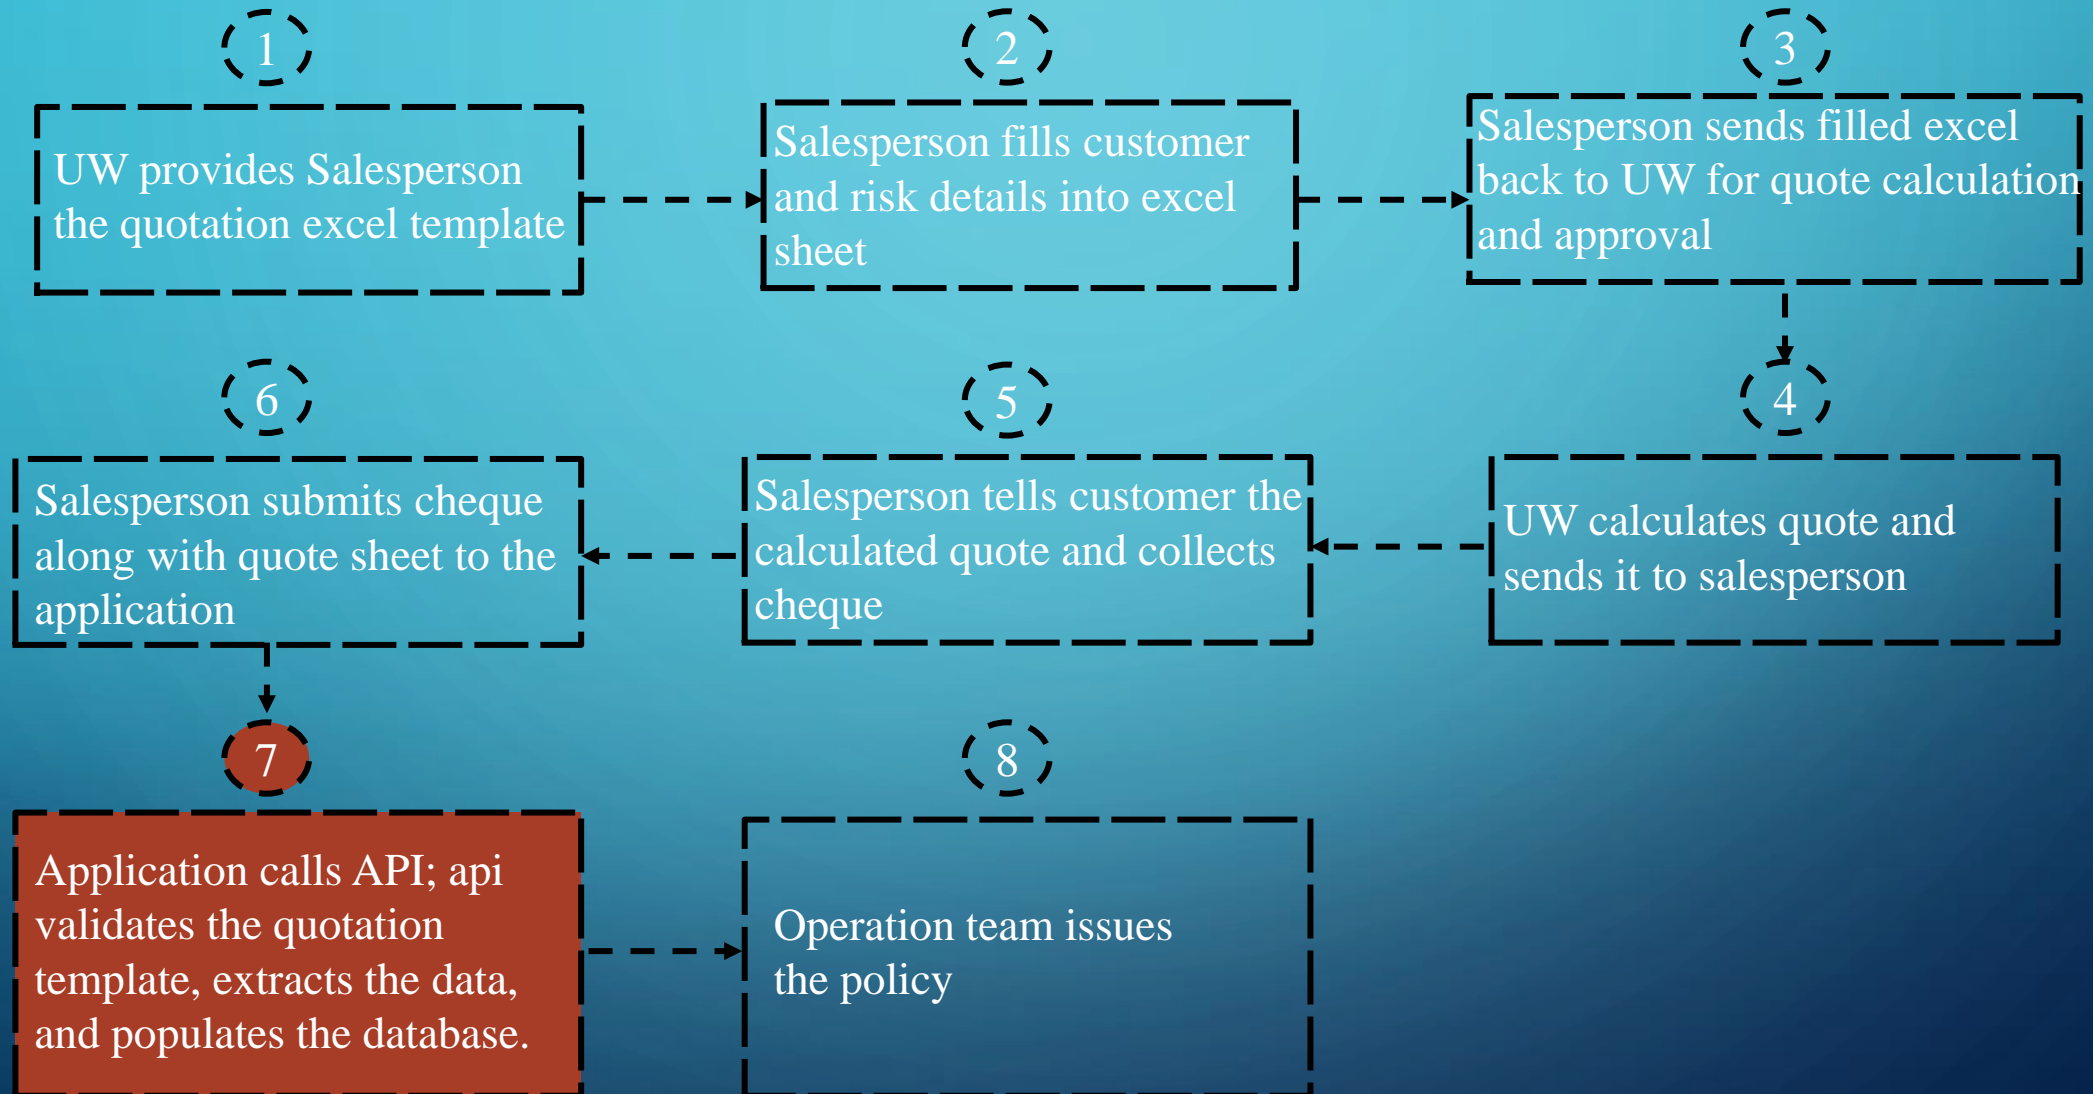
1

UW provides Salesperson the quotation excel template

2

Salesperson fills customer and risk details into excel sheet

3

Salesperson sends filled excel back to UW for quote calculation and approval

4

UW calculates quote and sends it to salesperson

5

Salesperson tells customer the calculated quote and collects cheque

6

Salesperson submits cheque along with quote sheet to the application

7

Application calls API; api validates the quotation template, extracts the data, and populates the database.

8

Operation team issues the policy